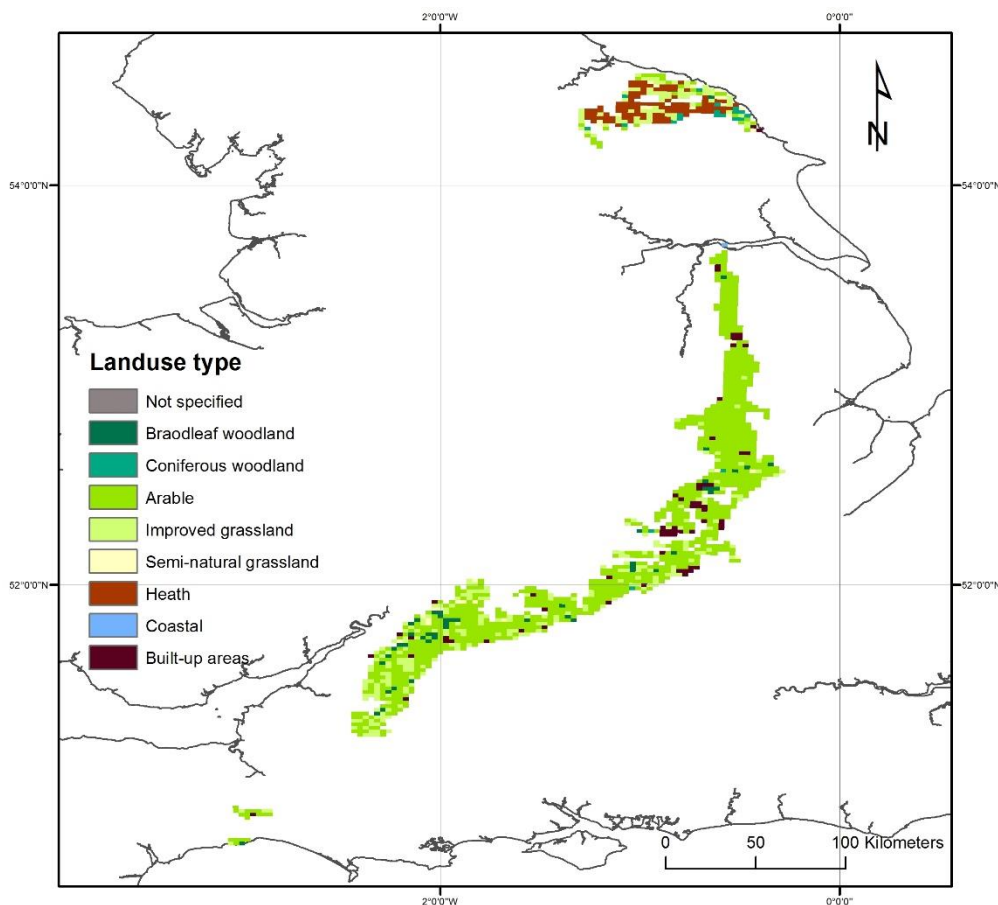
2°0'0"W

0°0'0"

54°0'0"N

54°0'0"N

N

Landuse type

Not specified

Braodleaf woodland

Coniferous woodland

Arable

Improved grassland

Semi-natural grassland

Heath

Coastal

Built-up areas

52°0'0"N

52°0'0"N

0 50 100 Kilometers

2°0'0"W

0°0'0"